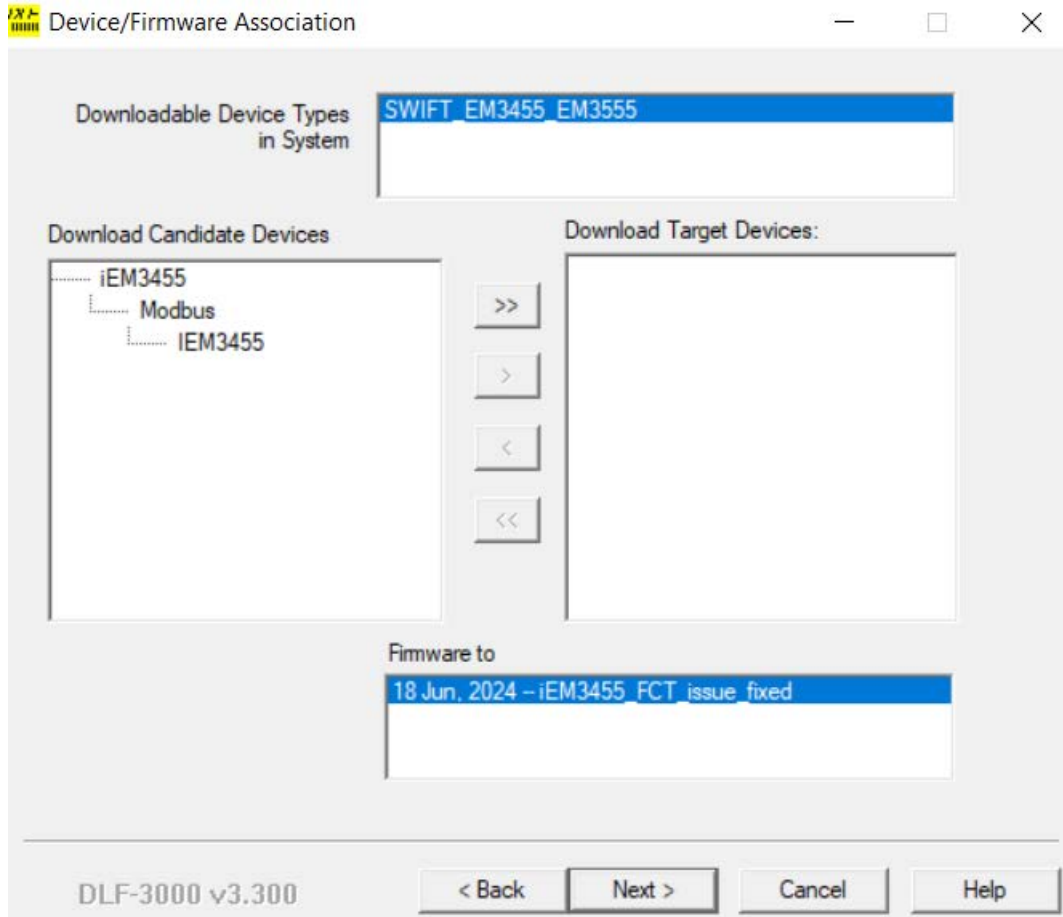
Device/Firmware Association

Downloadable Device Types in System

SWIFT_EM3455_EM3555

Download Candidate Devices

iEM3455
Modbus
IEM3455

>>
>
<
<<

Download Target Devices:

Firmware to

18 Jun, 2024 – iEM3455_FCT_issue_fixed

DLF-3000 v3.300

< Back
Next >
Cancel
Help